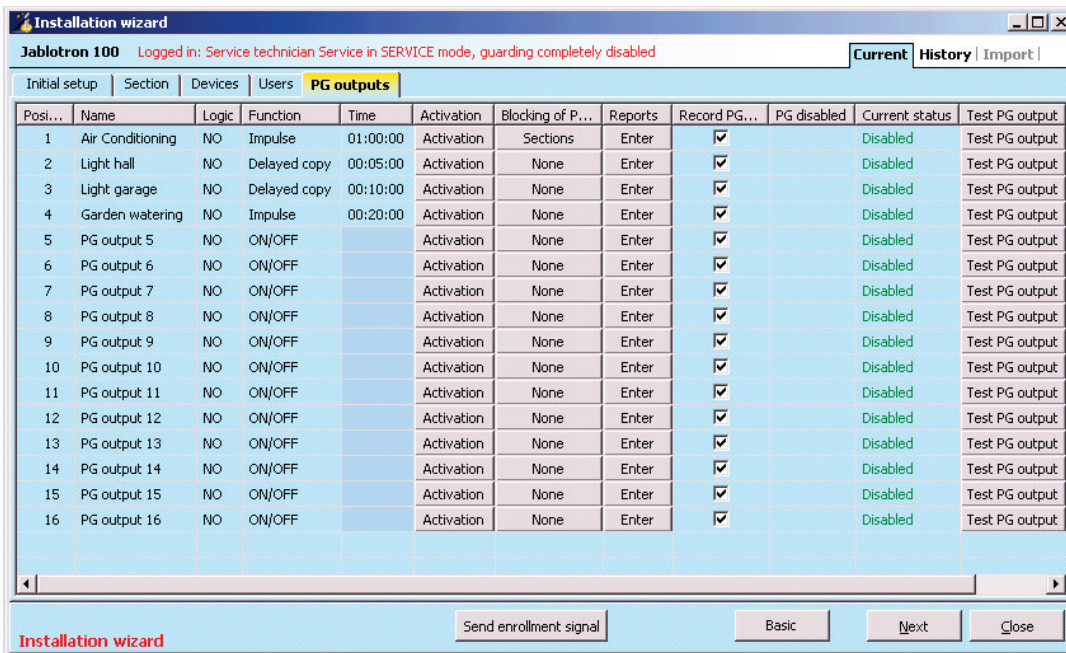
Installation wizard

Jablotron 100 Logged in: Service technician Service in SERVICE mode, guarding completely disabled

Current | History | Import |

Initial setup | Section | Devices | Users | PG outputs

| Posi... | Name | Logic | Function | Time | Activation | Blocking of P... | Reports | Record PG... | PG disabled | Current status | Test PG output |
|---|---|---|---|---|---|---|---|---|---|---|---|
| 1 | Air Conditioning | NO | Impulse | 01:00:00 | Activation | Sections | Enter | ☑ | | Disabled | Test PG output |
| 2 | Light hall | NO | Delayed copy | 00:05:00 | Activation | None | Enter | ☑ | | Disabled | Test PG output |
| 3 | Light garage | NO | Delayed copy | 00:10:00 | Activation | None | Enter | ☑ | | Disabled | Test PG output |
| 4 | Garden watering | NO | Impulse | 00:20:00 | Activation | None | Enter | ☑ | | Disabled | Test PG output |
| 5 | PG output 5 | NO | ON/OFF | | Activation | None | Enter | ☑ | | Disabled | Test PG output |
| 6 | PG output 6 | NO | ON/OFF | | Activation | None | Enter | ☑ | | Disabled | Test PG output |
| 7 | PG output 7 | NO | ON/OFF | | Activation | None | Enter | ☑ | | Disabled | Test PG output |
| 8 | PG output 8 | NO | ON/OFF | | Activation | None | Enter | ☑ | | Disabled | Test PG output |
| 9 | PG output 9 | NO | ON/OFF | | Activation | None | Enter | ☑ | | Disabled | Test PG output |
| 10 | PG output 10 | NO | ON/OFF | | Activation | None | Enter | ☑ | | Disabled | Test PG output |
| 11 | PG output 11 | NO | ON/OFF | | Activation | None | Enter | ☑ | | Disabled | Test PG output |
| 12 | PG output 12 | NO | ON/OFF | | Activation | None | Enter | ☑ | | Disabled | Test PG output |
| 13 | PG output 13 | NO | ON/OFF | | Activation | None | Enter | ☑ | | Disabled | Test PG output |
| 14 | PG output 14 | NO | ON/OFF | | Activation | None | Enter | ☑ | | Disabled | Test PG output |
| 15 | PG output 15 | NO | ON/OFF | | Activation | None | Enter | ☑ | | Disabled | Test PG output |
| 16 | PG output 16 | NO | ON/OFF | | Activation | None | Enter | ☑ | | Disabled | Test PG output |

Installation wizard

Send enrollment signal | Basic | Next | Close